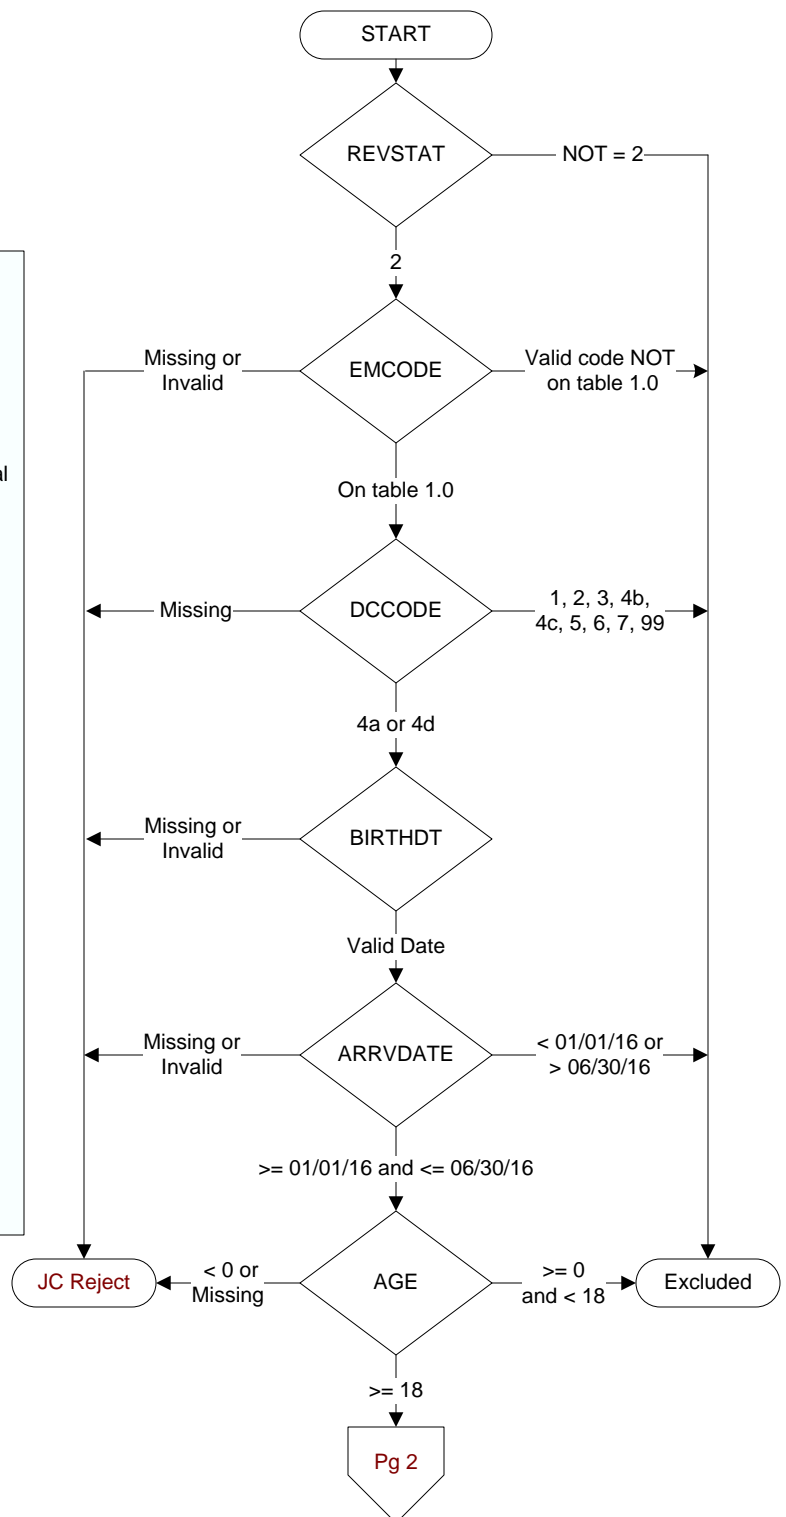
START

REVSTAT

NOT = 2

2

EMCODE

Missing or Invalid

Valid code NOT on table 1.0

On table 1.0

DCCODE

Missing

1, 2, 3, 4b, 4c, 5, 6, 7, 99

4a or 4d

BIRTHDT

Missing or Invalid

Valid Date

ARRVDATE

Missing or Invalid

< 01/01/16 or > 06/30/16

>= 01/01/16 and <= 06/30/16

AGE

JC Reject

< 0 or Missing

>= 0 and < 18

Excluded

>= 18

Pg 2

al